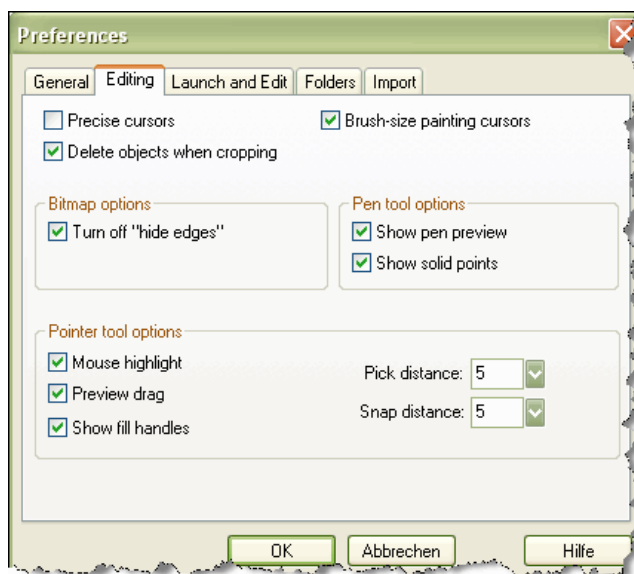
Preferences

General | Editing | Launch and Edit | Folders | Import

Precise cursors
Brush-size painting cursors
Delete objects when cropping

Bitmap options
Turn off "hide edges"

Pen tool options
Show pen preview
Show solid points

Pointer tool options
Mouse highlight
Preview drag
Show fill handles
Pick distance: 5
Snap distance: 5

OK
Abbrechen
Hilfe